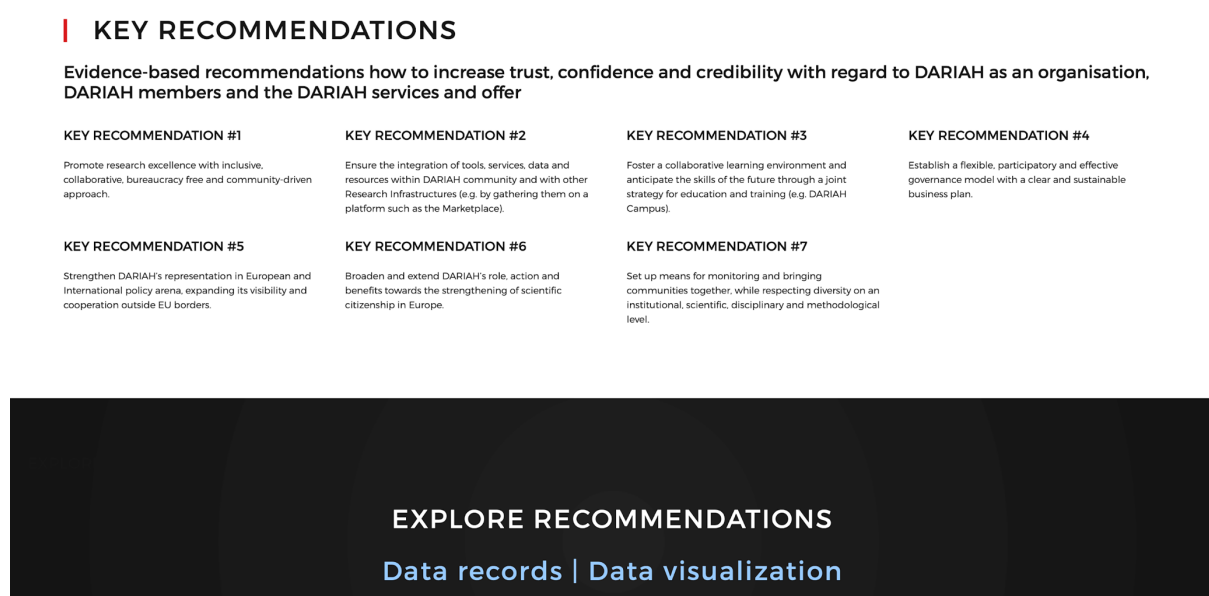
KEY RECOMMENDATIONS

Evidence-based recommendations how to increase trust, confidence and credibility with regard to DARIAH as an organisation, DARIAH members and the DARIAH services and offer

KEY RECOMMENDATION #1

Promote research excellence with inclusive, collaborative, bureaucracy free and community-driven approach.

KEY RECOMMENDATION #2

Ensure the integration of tools, services, data and resources within DARIAH community and with other Research Infrastructures (e.g. by gathering them on a platform such as the Marketplace).

KEY RECOMMENDATION #3

Foster a collaborative learning environment and anticipate the skills of the future through a joint strategy for education and training (e.g. DARIAH Campus).

KEY RECOMMENDATION #4

Establish a flexible, participatory and effective governance model with a clear and sustainable business plan.

KEY RECOMMENDATION #5

Strengthen DARIAH's representation in European and International policy arena, expanding its visibility and cooperation outside EU borders.

KEY RECOMMENDATION #6

Broaden and extend DARIAH's role, action and benefits towards the strengthening of scientific citizenship in Europe.

KEY RECOMMENDATION #7

Set up means for monitoring and bringing communities together, while respecting diversity on an institutional, scientific, disciplinary and methodological level.

EXPLORE RECOMMENDATIONS

Data records | Data visualization